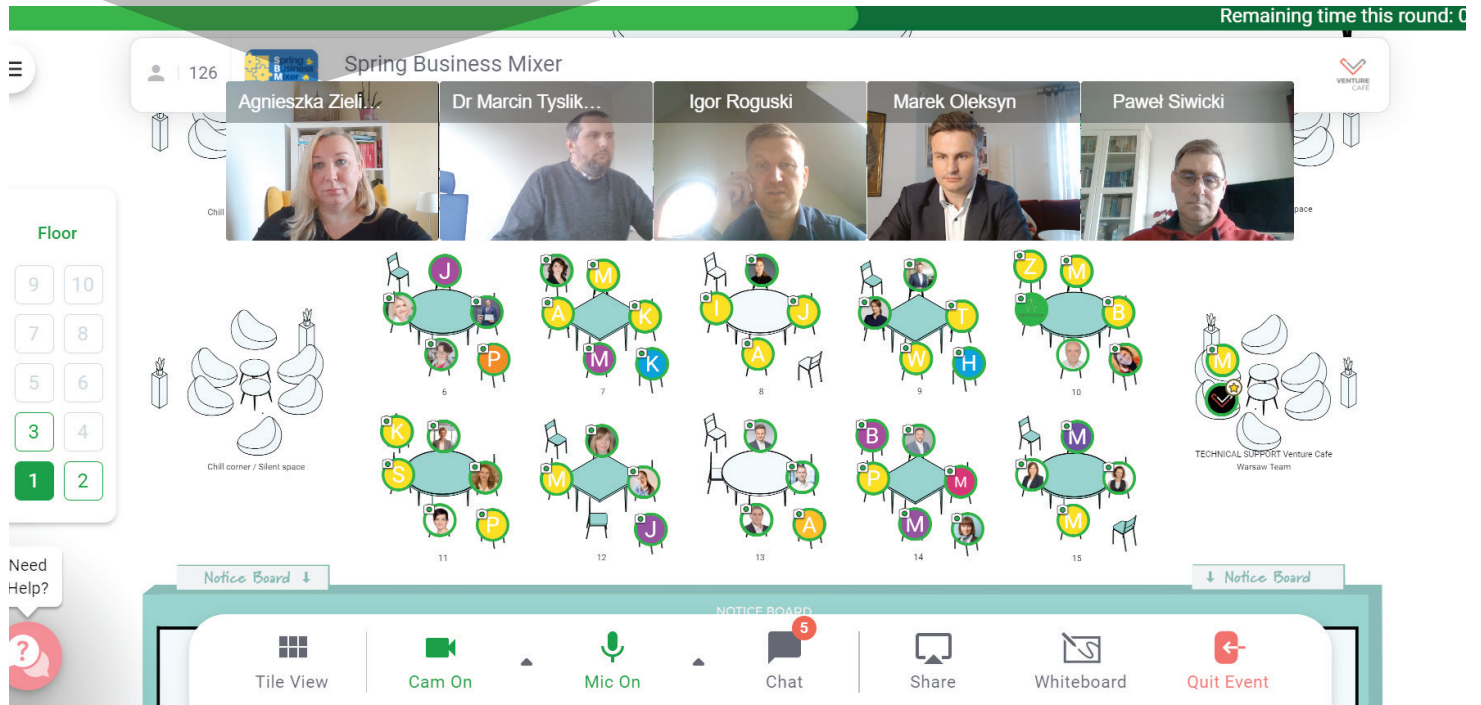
Remaining time this round: 0

126

Spring Business Mixer

Agnieszka Zieli...

Dr Marcin Tyslik...

Igor Roguski

Marek Oleksyn

Paweł Siwicki

Floor

9
10
7
8
5
6
3
4
1
2

Chill corner / Silent space

J
M
A
K
M
K
P
I
J
A
T
W
H
Z
M
B
M

6
7
8
9
10

K
S
P
M
J
A
B
P
M
M
M
M

11
12
13
14
15

TECHNICAL SUPPORT Venture Cafe Warsaw Team

Need Help?

Notice Board

Notice Board

NOTICE BOARD

Tile View

Cam On

Mic On

5
Chat

Share

Whiteboard

Quit Event